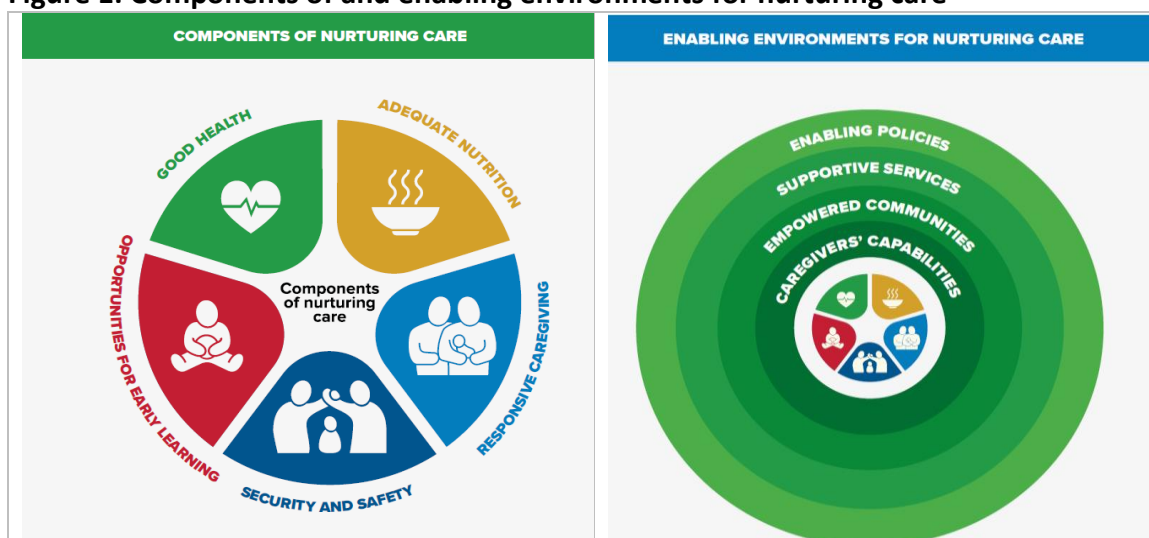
Figure 1: Components of and enabling environments for nurturing care

COMPONENTS OF NURTURING CARE

GOOD HEALTH

ADEQUATE NUTRITION

Components of nurturing care

OPPORTUNITIES FOR EARLY LEARNING

RESPONSIVE CAREGIVING

SECURITY AND SAFETY

ENABLING ENVIRONMENTS FOR NURTURING CARE

ENABLING POLICIES

SUPPORTIVE SERVICES

EMPOWERED COMMUNITIES

CAREGIVERS' CAPABILITIES